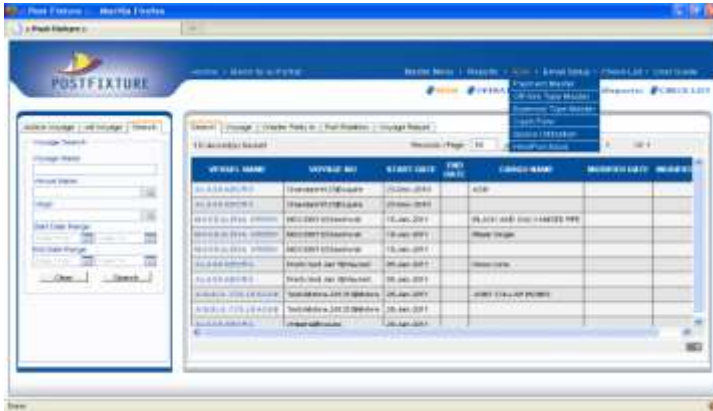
Post Fixture :: Mozilla Firefox

Post Fixture ::

POSTFIXTURE

Home | Back to e-Portal

Master Menu | Reports | Add | Email Setup | Check List | User Guide

Payment Master
Off Hire Type Master
Expense Type Master
Cash Flow
Vessel Utilization
Hire/Port Days

Reports

CHECKLIST

Active Voyage | All Voyage | Search

Voyage Search

Voyage Name

Vessel Name

Origin

Start Date Range

End Date Range

Clear

Search

Search | Voyage | Charter Party In | Port Rotation | Voyage Report

10 record(s) found

Records / Page 50

| VESSEL NAME | VOYAGE NO | START DATE | END DATE | CARGO NAME | MODIFIED DATE | MODIFIED |
|---|---|---|---|---|---|---|
| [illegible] | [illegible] | 23-Dec-2010 | | ADB | | |
| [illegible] | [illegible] | 23-Dec-2010 | | | | |
| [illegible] | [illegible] | 10-Jan-2011 | | BLACK AND YELLOW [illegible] | | |
| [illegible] | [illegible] | 10-Jan-2011 | | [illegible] | | |
| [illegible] | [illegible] | 10-Jan-2011 | | | | |
| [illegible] | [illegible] | 06-Jan-2011 | | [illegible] | | |
| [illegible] | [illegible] | 06-Jan-2011 | | | | |
| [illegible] | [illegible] | 26-Jan-2011 | | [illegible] | | |
| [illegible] | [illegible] | 26-Jan-2011 | | | | |
| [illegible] | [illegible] | 26-Jan-2011 | | | | |

Done